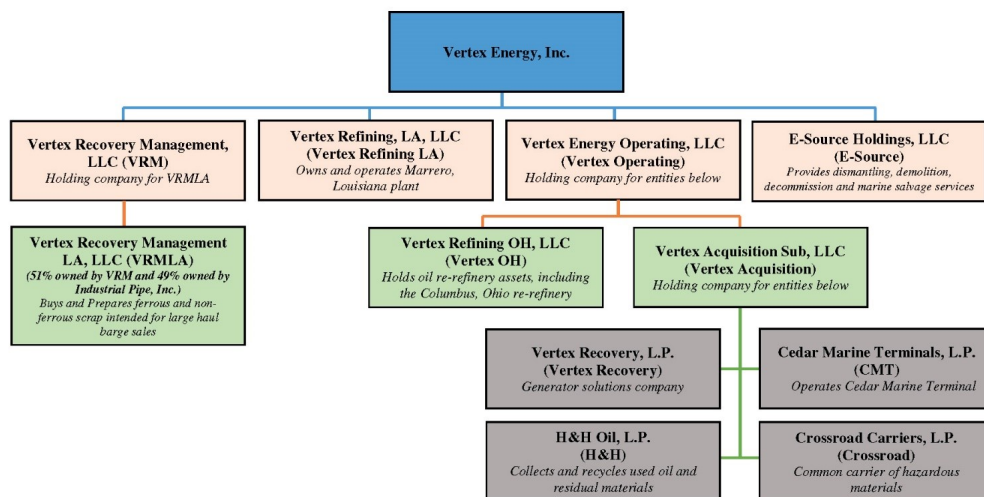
Vertex Energy, Inc.

Vertex Recovery Management, LLC (VRM)
Holding company for VRMLA

Vertex Refining, LA, LLC (Vertex Refining LA)
Owns and operates Marrero, Louisiana plant

Vertex Energy Operating, LLC (Vertex Operating)
Holding company for entities below

E-Source Holdings, LLC (E-Source)
Provides dismantling, demolition, decommission and marine salvage services

Vertex Recovery Management LA, LLC (VRMLA)
(51% owned by VRM and 49% owned by Industrial Pipe, Inc.)
Buys and Prepares ferrous and non-ferrous scrap intended for large haul barge sales

Vertex Refining OH, LLC (Vertex OH)
Holds oil re-refinery assets, including the Columbus, Ohio re-refinery

Vertex Acquisition Sub, LLC (Vertex Acquisition)
Holding company for entities below

Vertex Recovery, L.P. (Vertex Recovery)
Generator solutions company

Cedar Marine Terminals, L.P. (CMT)
Operates Cedar Marine Terminal

H&H Oil, L.P. (H&H)
Collects and recycles used oil and residual materials

Crossroad Carriers, L.P. (Crossroad)
Common carrier of hazardous materials